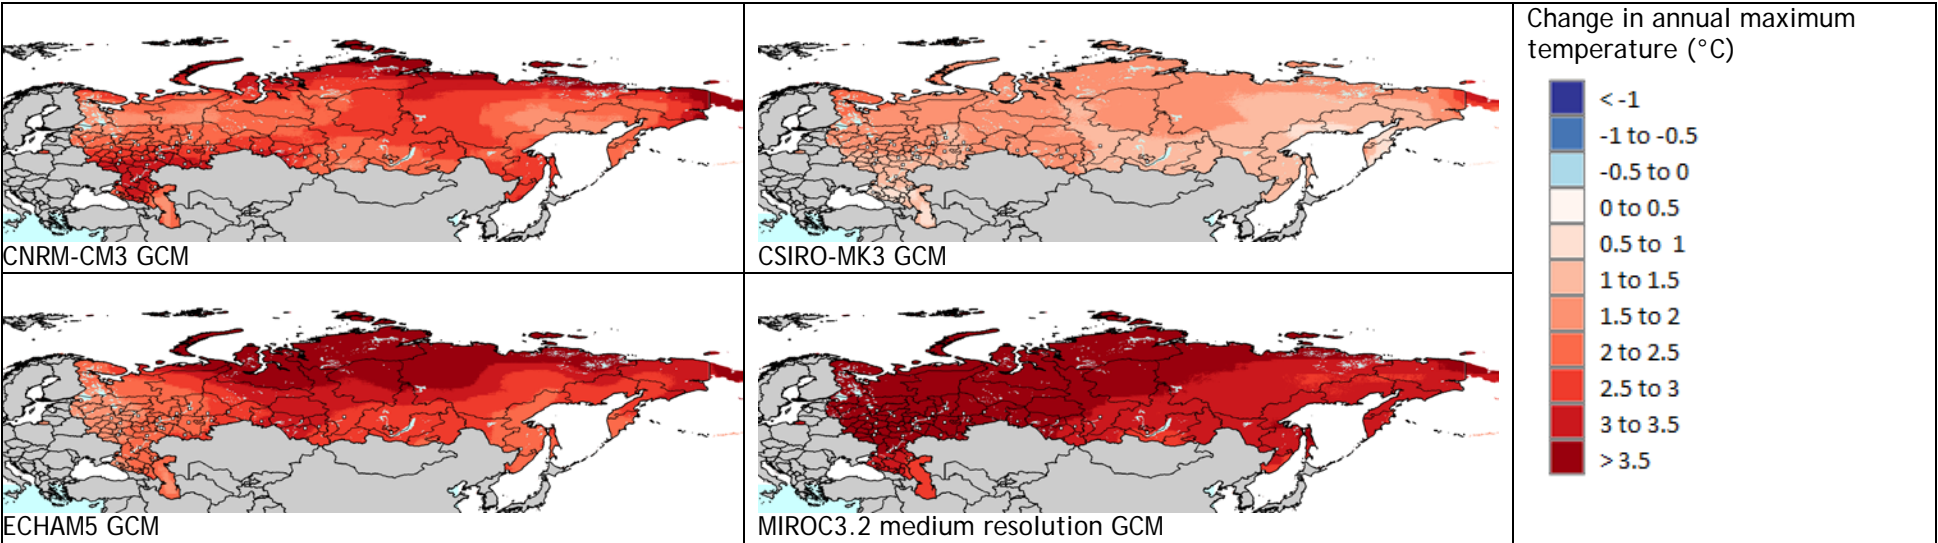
CNRM-CM3 GCM

CSIRO-MK3 GCM

ECHAM5 GCM

MIROC3.2 medium resolution GCM

Change in annual maximum temperature (°C)

< -1
-1 to -0.5
-0.5 to 0
0 to 0.5
0.5 to 1
1 to 1.5
1.5 to 2
2 to 2.5
2.5 to 3
3 to 3.5
> 3.5